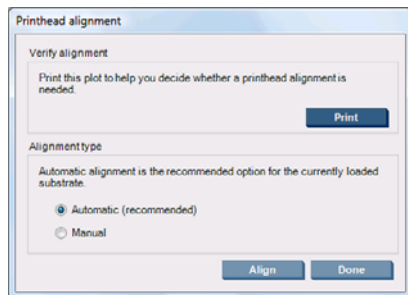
Printhead alignment

Verify alignment

Print this plot to help you decide whether a printhead alignment is needed.

Print

Alignment type

Automatic alignment is the recommended option for the currently loaded substrate.

Automatic (recommended)

Manual

Align

Done